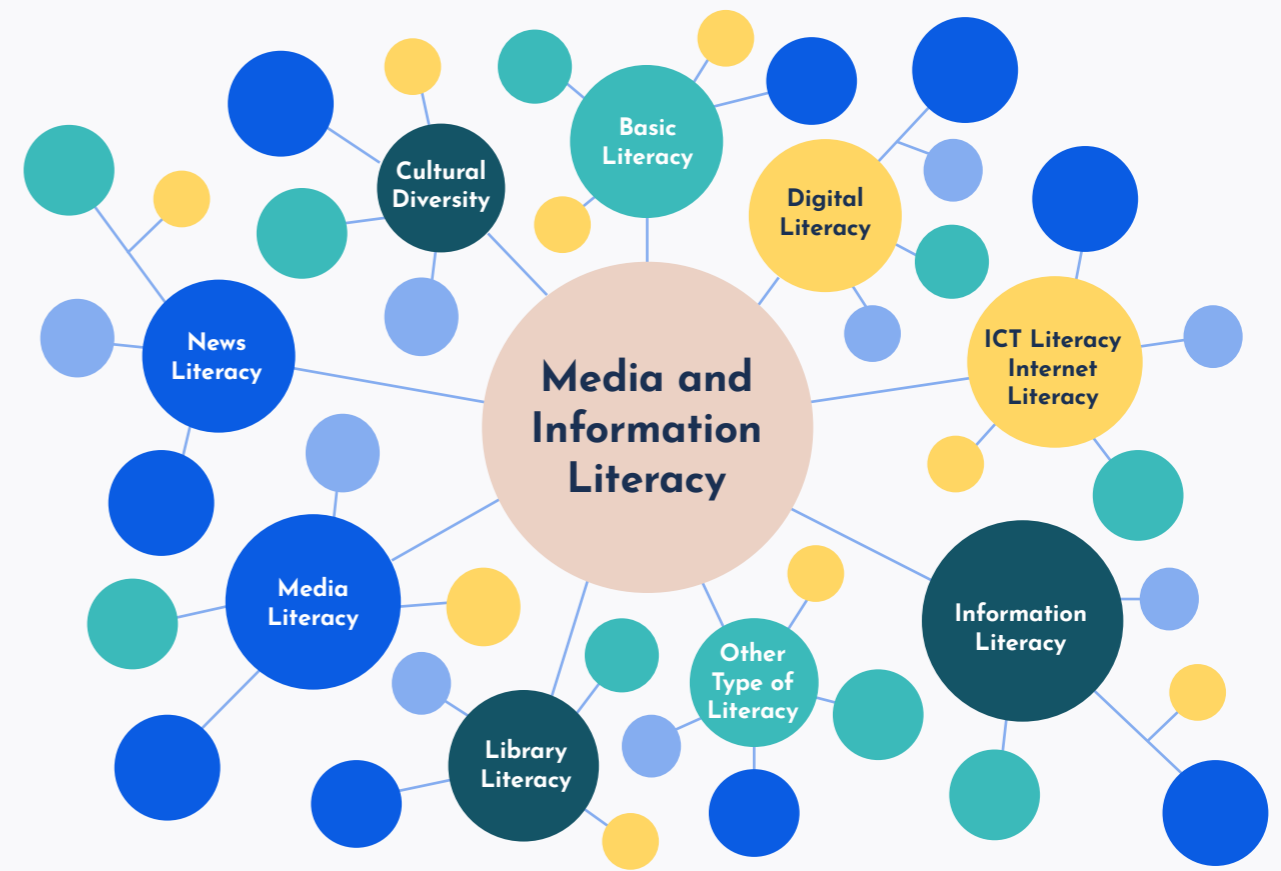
Cultural Diversity

Basic Literacy

Digital Literacy

News Literacy

Media and Information Literacy

ICT Literacy Internet Literacy

Media Literacy

Information Literacy

Other Type of Literacy

Library Literacy